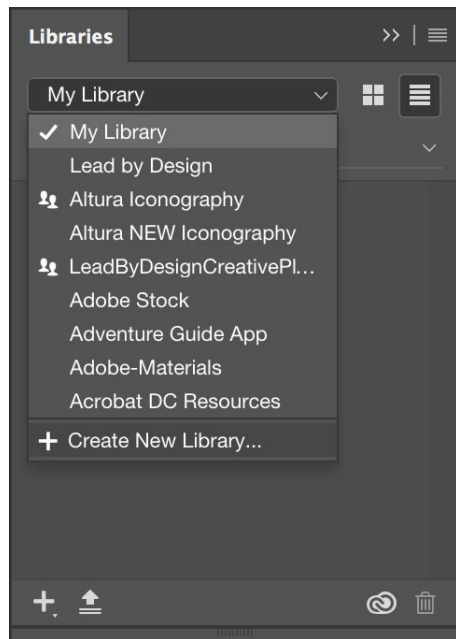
Libraries

My Library

✓ My Library
Lead by Design
Altura Iconography
Altura NEW Iconography
LeadByDesignCreativePl...
Adobe Stock
Adventure Guide App
Adobe-Materials
Acrobat DC Resources
+ Create New Library...